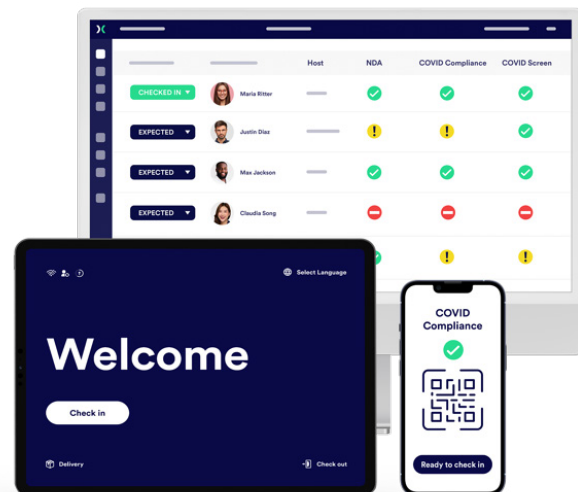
| | | Host | NDA | COVID Compliance | COVID Screen |
|---|---|---|---|---|---|
| CHECKED IN | Maria Ritter | | | | |
| EXPECTED | Justin Diaz | | | | |
| EXPECTED | Max Jackson | | | | |
| EXPECTED | Claudia Song | | | | |

Select Language

Welcome

Check in

Delivery

Check out

COVID Compliance

Ready to check in